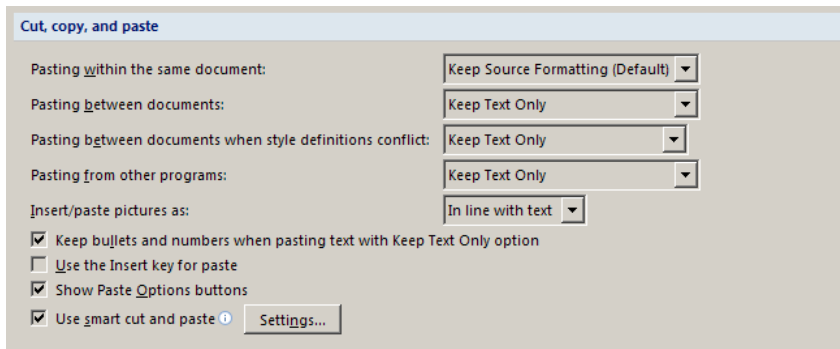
Cut, copy, and paste

| | |
|---|---|
| Pasting within the same document: | Keep Source Formatting (Default) |
| Pasting between documents: | Keep Text Only |
| Pasting between documents when style definitions conflict: | Keep Text Only |
| Pasting from other programs: | Keep Text Only |
| Insert/paste pictures as: | In line with text |

☑ Keep bullets and numbers when pasting text with Keep Text Only option
☐ Use the Insert key for paste
☑ Show Paste Options buttons
☑ Use smart cut and paste ⓘ Settings...